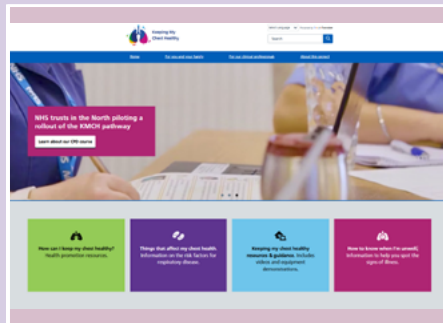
Keeping My Chest Healthy

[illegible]

Search

Home For you and your family For you clinical professional About the project

NHS trusts in the North piloting a rollout of the KMCH pathway

Learn about our CPD course

How can I keep my chest healthy? Health promotion resources.

Things that affect my chest health. Information on the risk factors for respiratory disease.

Keeping my chest healthy resources & guidance. Includes videos and equipment demonstrations.

How to know when I'm unwell. Information to help you spot the signs of illness.